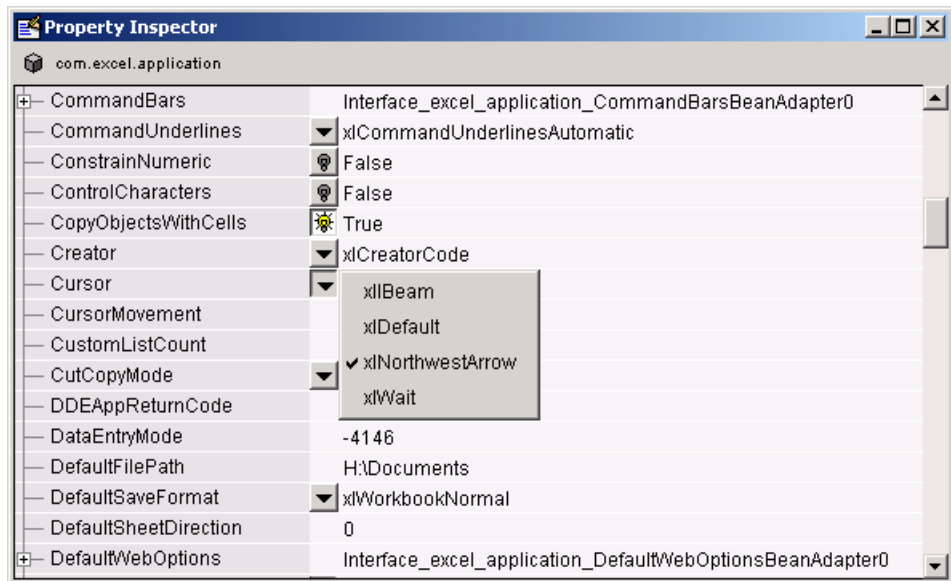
Property Inspector

com.excel.application

| | |
|---|---|
| CommandBars | Interface_excel_application_CommandBarsBeanAdapter0 |
| CommandUnderlines | xlCommandUnderlinesAutomatic |
| ConstrainNumeric | False |
| ControlCharacters | False |
| CopyObjectsWithCells | True |
| Creator | xlCreatorCode |
| Cursor | |
| CursorMovement | |
| CustomListCount | |
| CutCopyMode | |
| DDEAppReturnCode | |
| DataEntryMode | -4146 |
| DefaultFilePath | H:\Documents |
| DefaultSaveFormat | xlWorkbookNormal |
| DefaultSheetDirection | 0 |
| DefaultWebOptions | Interface_excel_application_DefaultWebOptionsBeanAdapter0 |

xlIBeam
xlDefault
✔ xlNorthwestArrow
xlWait